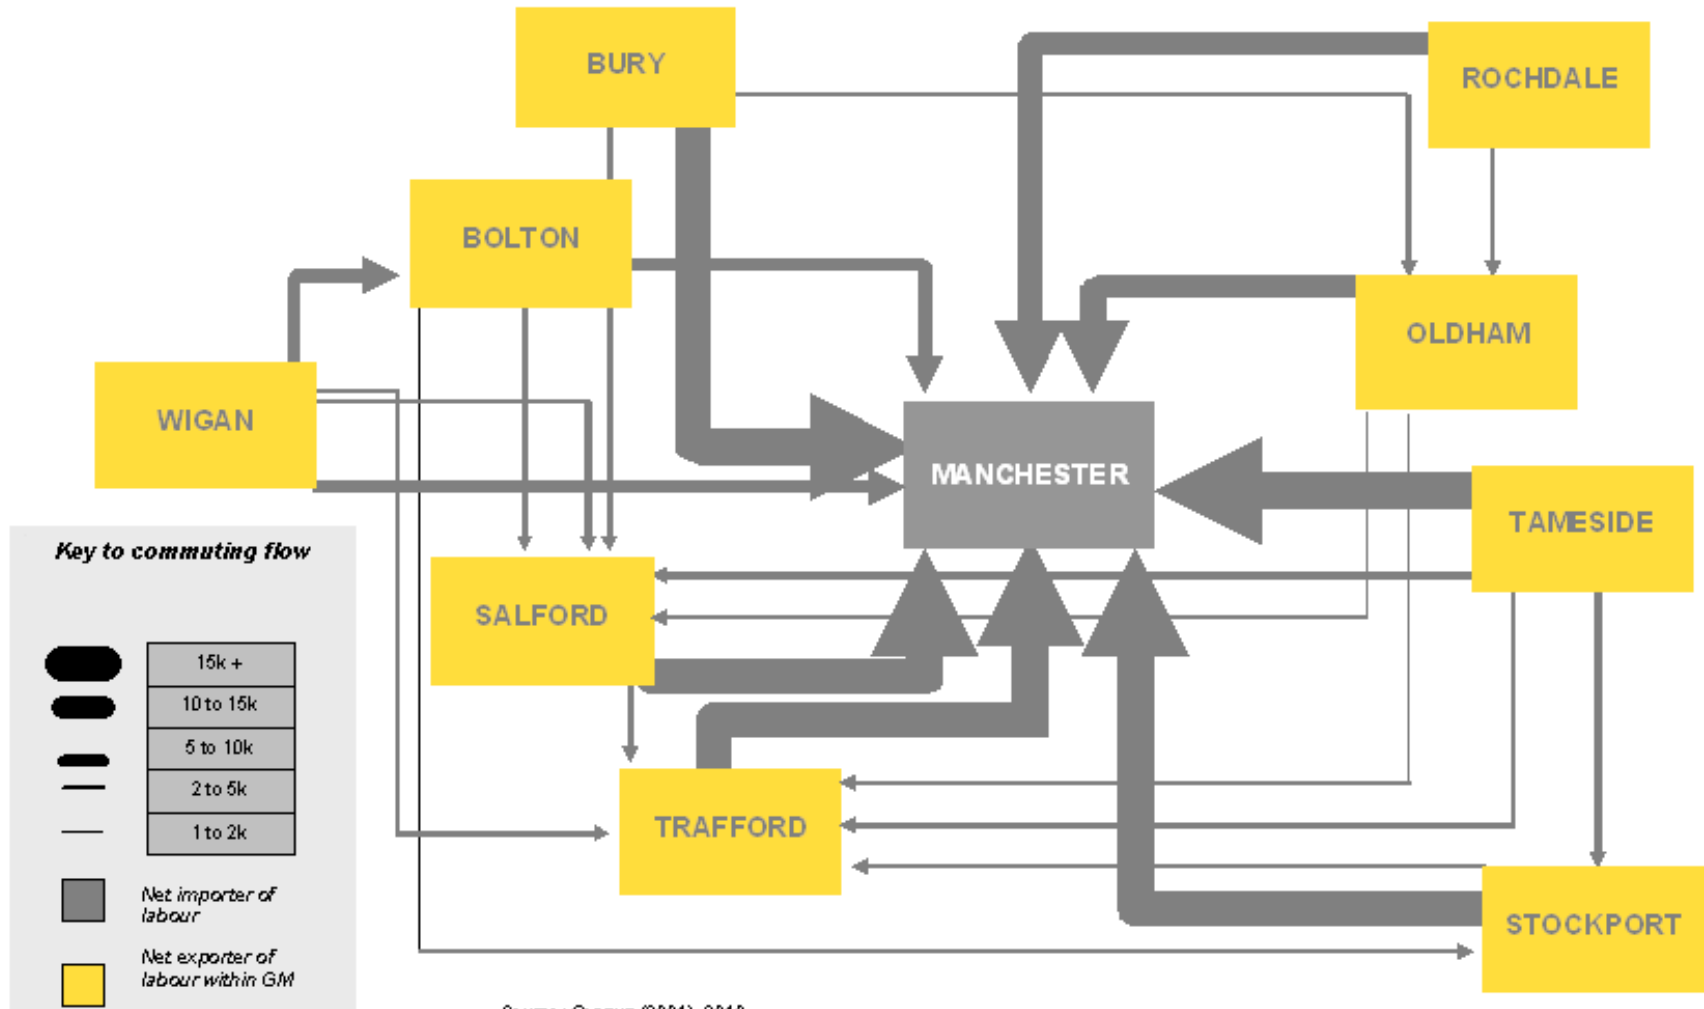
BURY

ROCHDALE

BOLTON

OLDHAM

WIGAN

MANCHESTER

TAMESIDE

SALFORD

TRAFFORD

STOCKPORT

Key to commuting flow

| 15k + |
|---|
| 10 to 15k |
| 5 to 10k |
| 2 to 5k |
| 1 to 2k |

Net importer of labour

Net exporter of labour within GM

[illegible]